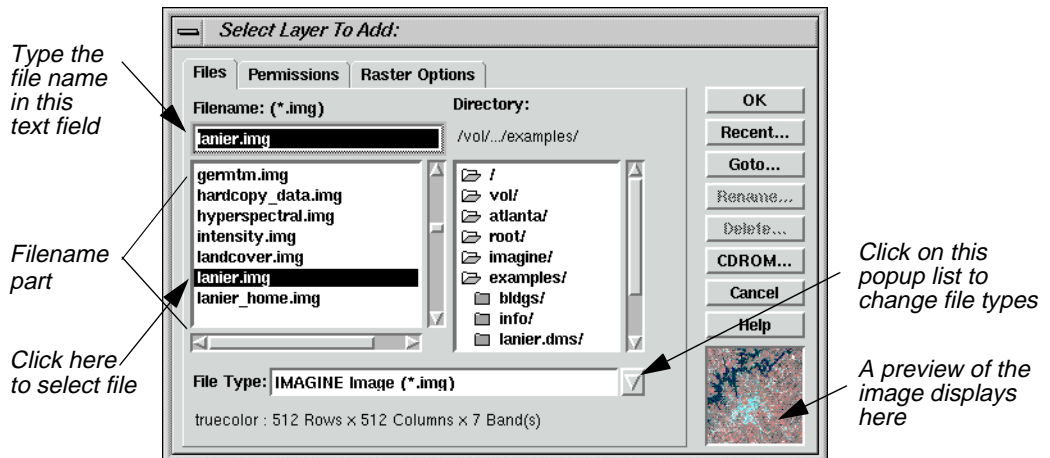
Select Layer To Add:

Type the file name in this text field

Files | Permissions | Raster Options

Filename: (*.img)

lanier.img

germtm.img
hardcopy_data.img
hyperspectral.img
intensity.img
landcover.img
lanier.img
lanier_home.img

Filename part

Click here to select file

Directory:

/vol/.../examples/

/
vol/
atlanta/
root/
imagine/
examples/
bldgs/
info/
lanier.dms/

OK
Recent...
Goto...
Rename...
Delete...
CDROM...
Cancel
Help

Click on this popup list to change file types

File Type: IMAGINE Image (*.img)

truecolor : 512 Rows x 512 Columns x 7 Band(s)

A preview of the image displays here